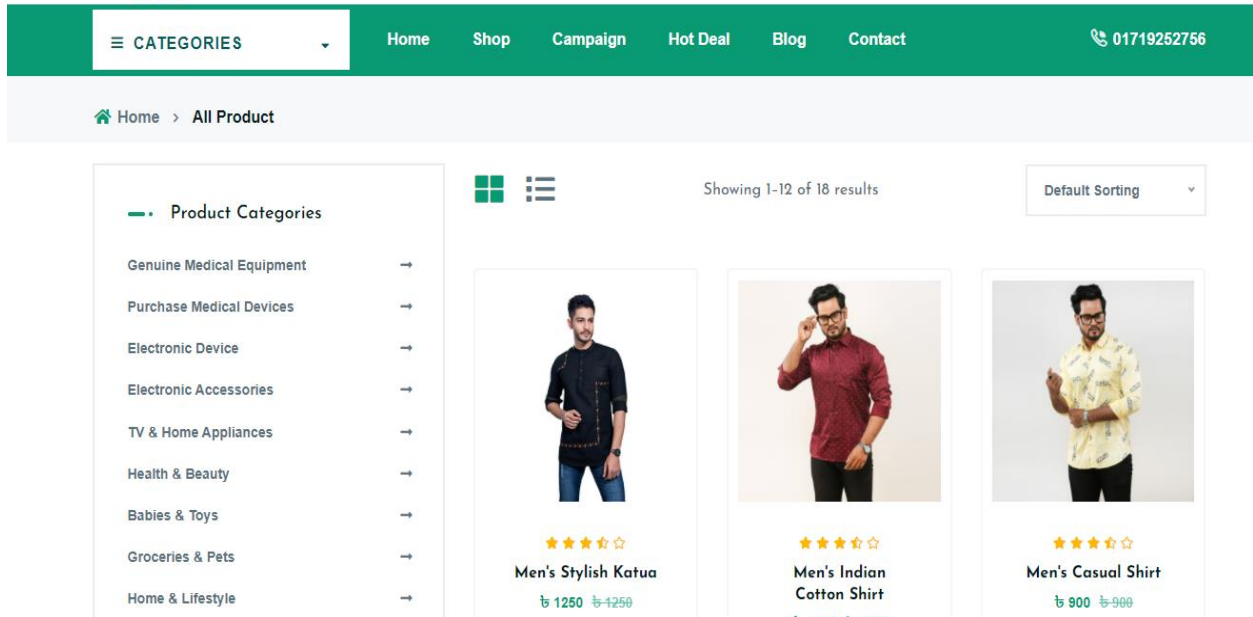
≡ CATEGORIES

Home Shop Campaign Hot Deal Blog Contact

01719252756

Home > All Product

Product Categories

Genuine Medical Equipment →
Purchase Medical Devices →
Electronic Device →
Electronic Accessories →
TV & Home Appliances →
Health & Beauty →
Babies & Toys →
Groceries & Pets →
Home & Lifestyle →

Showing 1-12 of 18 results

Default Sorting

Men's Stylish Katua
৳ 1250 ~~৳ 1250~~

Men's Indian Cotton Shirt
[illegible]

Men's Casual Shirt
৳ 900 ~~৳ 900~~